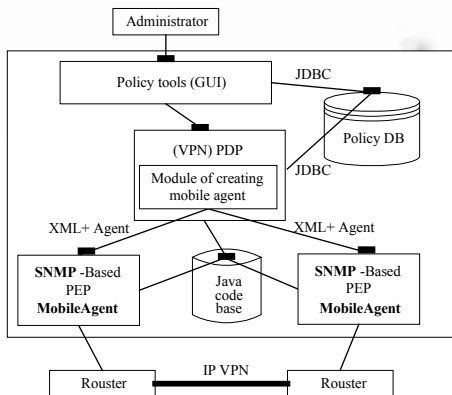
Administrator

Policy tools (GUI)

JDBC

Policy DB

(VPN) PDP

Module of creating mobile agent

JDBC

XML+ Agent

XML+ Agent

SNMP -Based PEP MobileAgent

Java code base

SNMP -Based PEP MobileAgent

IP VPN

Rouster

Rouster